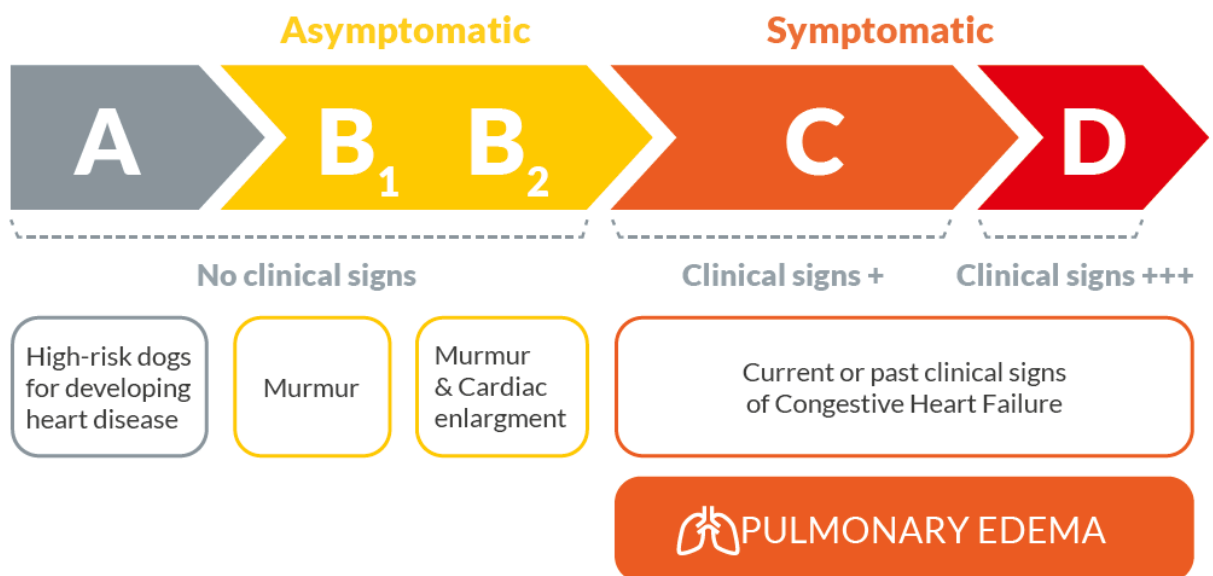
Asymptomatic

Symptomatic

A

$B_1$ $B_2$

C

D

No clinical signs

Clinical signs +

Clinical signs +++

High-risk dogs for developing heart disease

Murmur

Murmur & Cardiac enlargment

Current or past clinical signs of Congestive Heart Failure

PULMONARY EDEMA